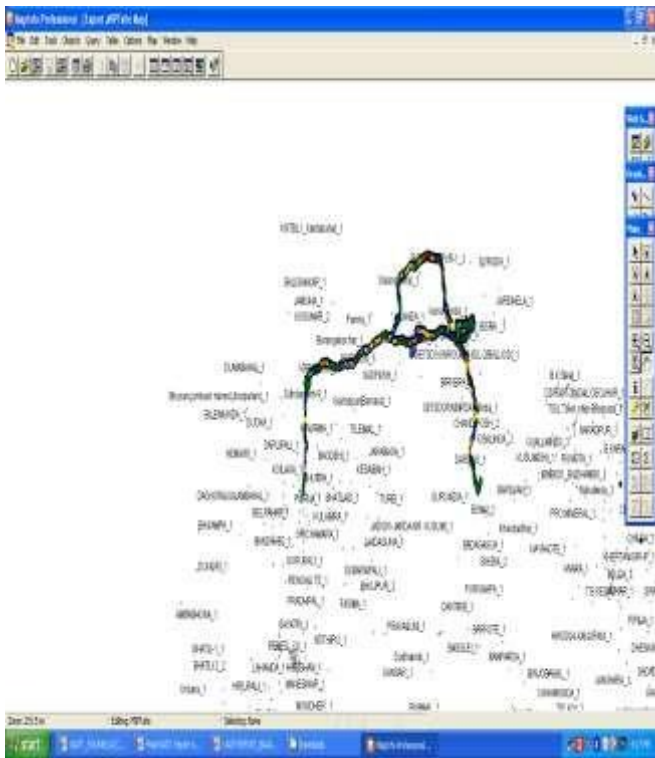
MapInfo Professional - [Export_MPP info Map]
File Edit Tools Objects Query Table Options Map Window Help

HOTEL_Vadakkal_l
SURESH_l
BHUSHANOR_l
JABUA_l
KOLHAR_l
Banglore Ind_l
KERA_l
DUMBHAL_l
BRIGBA_l
Bhusawal_l
SILENAGEA_l
TILEMA_l
KOMAR_l
BADDEL_l
KOLAHI_l
ANKHALI_l
BHUKHALA_l
TURE_l
BELPHAR_l
SUREADA_l
KOLAHRA_l
JAGGAL_JAKHAR_KOLAR_l
BHOMALA_l
DUDNR_l
MALYATE_l
KOTHARI_l
BHILAPUR_l
BARGAR_l
BHAGAR_l
GANDA_l
TRIDCH_l
SAGAR_l
BADHNI_l
Start
Editing: MPP info
Selecting: None
MapInfo Professional